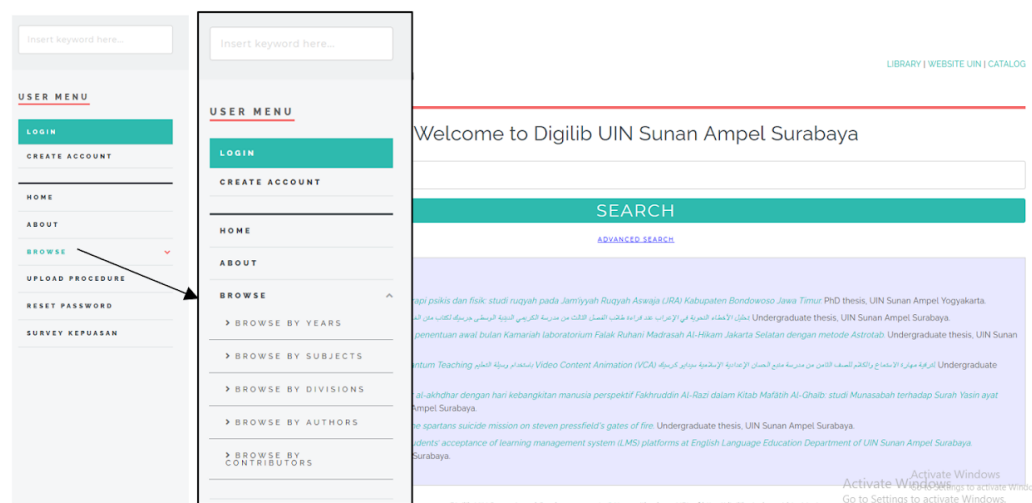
Insert keyword here...

USER MENU

LOGIN

CREATE ACCOUNT

HOME

ABOUT

BROWSE

UPLOAD PROCEDURE

RESET PASSWORD

SURVEY KEPUASAN

Insert keyword here...

USER MENU

LOGIN

CREATE ACCOUNT

HOME

ABOUT

BROWSE

› BROWSE BY YEARS

› BROWSE BY SUBJECTS

› BROWSE BY DIVISIONS

› BROWSE BY AUTHORS

› BROWSE BY CONTRIBUTORS

LIBRARY | WEBSITE UIN | CATALOG

Welcome to Digilib UIN Sunan Ampel Surabaya

SEARCH

ADVANCED SEARCH

rapi psikis dan fisik: studi ruqyah pada Jam'iyyah Ruqyah Aswaja (JRA) Kabupaten Bondowoso Jawa Timur PhD thesis, UIN Sunan Ampel Yogyakarta.

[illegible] Undergraduate thesis, UIN Sunan Ampel Surabaya.

penentuan awal bulan Kamariah laboratorium Falak Ruhani Madrasah Al-Hikam Jakarta Selatan dengan metode Astrotab. Undergraduate thesis, UIN Sunan

ntum Teaching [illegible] Video Content Animation (VCA) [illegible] Undergraduate

al-akhdhar dengan hari kebangkitan manusia perspektif Fakhruddin Al-Razi dalam Kitab Mafātih Al-Ghaib: studi Munasabah terhadap Surah Yasin ayat Ampel Surabaya.

he spartans suicide mission on steven pressfield's gates of fire. Undergraduate thesis, UIN Sunan Ampel Surabaya.

dents' acceptance of learning management system (LMS) platforms at English Language Education Department of UIN Sunan Ampel Surabaya. Surabaya.

Activate Windows
Go to Settings to activate Windows.